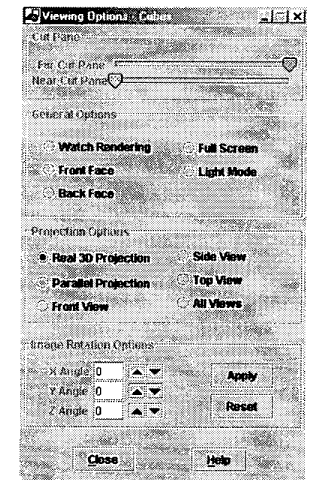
Viewing Options : Cubes

Cut Pane
Far Cut Pane
Near Cut Pane

General Options
Watch Rendering
Full Screen
Front Face
Light Mode
Back Face

Projection Options
Real 3D Projection
Side View
Parallel Projection
Top View
Front View
All Views

Image Rotation Options
X Angle 0
Y Angle 0
Z Angle 0
Apply
Reset

Close
Help